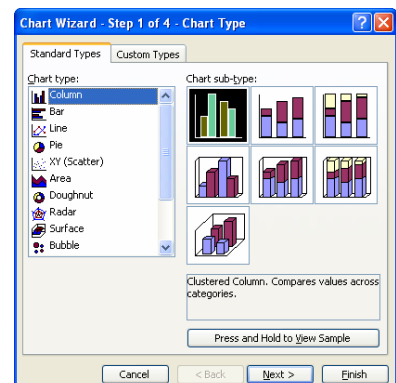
Chart Wizard - Step 1 of 4 - Chart Type

Standard Types | Custom Types

Chart type:

Column
Bar
Line
Pie
XY (Scatter)
Area
Doughnut
Radar
Surface
Bubble

Chart sub-type:

Clustered Column. Compares values across categories.

Press and Hold to View Sample

Cancel | < Back | Next > | Finish